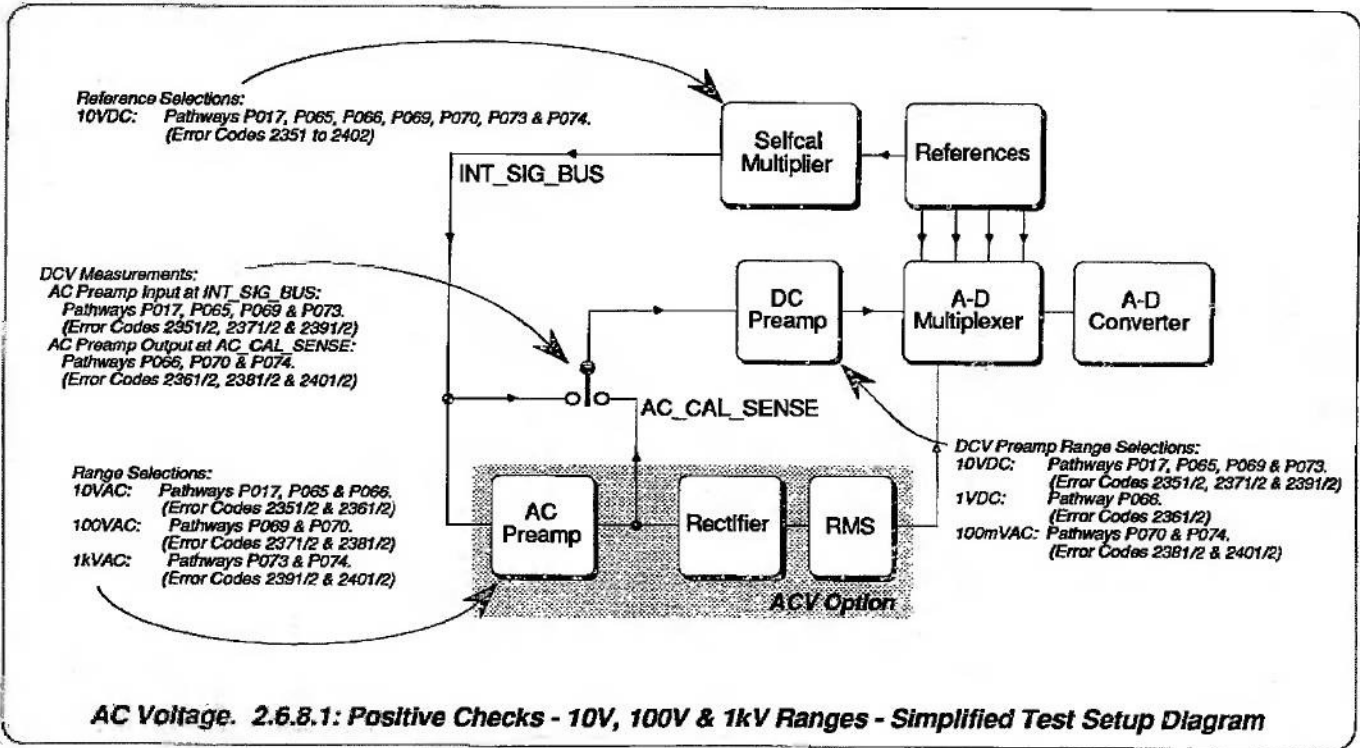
Reference Selections:
10VDC: Pathways P017, P065, P066, P069, P070, P073 & P074. (Error Codes 2351 to 2402)

Selfcal Multiplier

References

INT_SIG_BUS

DCV Measurements:
AC Preamp Input at INT_SIG_BUS:
Pathways P017, P065, P069 & P073.
(Error Codes 2351/2, 2371/2 & 2391/2)
AC Preamp Output at AC_CAL_SENSE:
Pathways P066, P070 & P074.
(Error Codes 2361/2, 2381/2 & 2401/2)

DC Preamp

A-D Multiplexer

A-D Converter

AC_CAL_SENSE

DCV Preamp Range Selections:
10VDC: Pathways P017, P065, P069 & P073.
(Error Codes 2351/2, 2371/2 & 2391/2)
1VDC: Pathway P066.
(Error Codes 2361/2)
100mVAC: Pathways P070 & P074.
(Error Codes 2381/2 & 2401/2)

Range Selections:
10VAC: Pathways P017, P065 & P066.
(Error Codes 2351/2 & 2361/2)
100VAC: Pathways P069 & P070.
(Error Codes 2371/2 & 2381/2)
1kVAC: Pathways P073 & P074.
(Error Codes 2391/2 & 2401/2)

AC Preamp

Rectifier

RMS

ACV Option

AC Voltage. 2.6.8.1: Positive Checks - 10V, 100V & 1kV Ranges - Simplified Test Setup Diagram